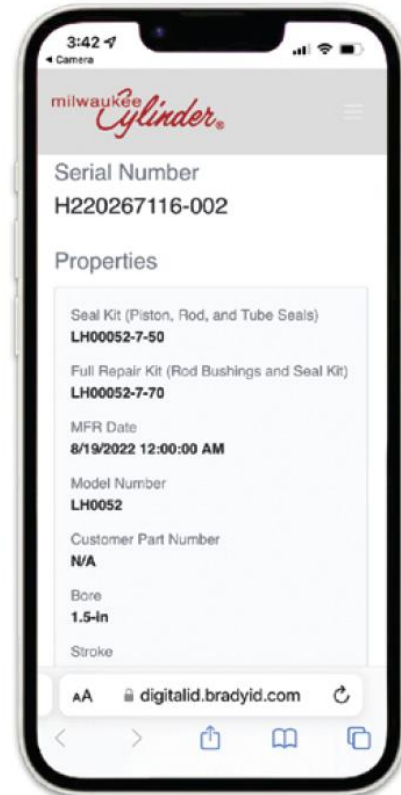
3:42
◂ Camera

milwaukee Cylinder®

Serial Number
H220267116-002

Properties

Seal Kit (Piston, Rod, and Tube Seals)
LH00052-7-50

Full Repair Kit (Rod Bushings and Seal Kit)
LH00052-7-70

MFR Date
8/19/2022 12:00:00 AM

Model Number
LH0052

Customer Part Number
N/A

Bore
1.5-in

Stroke

AA digitalid.bradyid.com